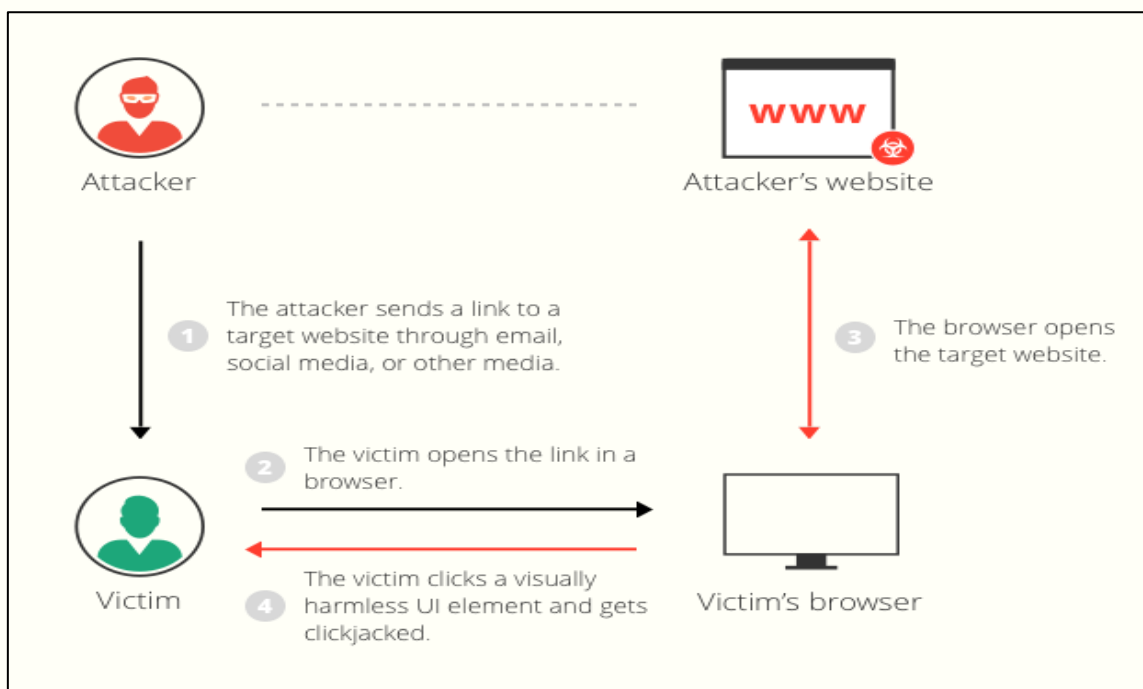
Attacker

WWW

Attacker’s website

1 The attacker sends a link to a target website through email, social media, or other media.

3 The browser opens the target website.

2 The victim opens the link in a browser.

Victim

4 The victim clicks a visually harmless UI element and gets clickjacked.

Victim’s browser